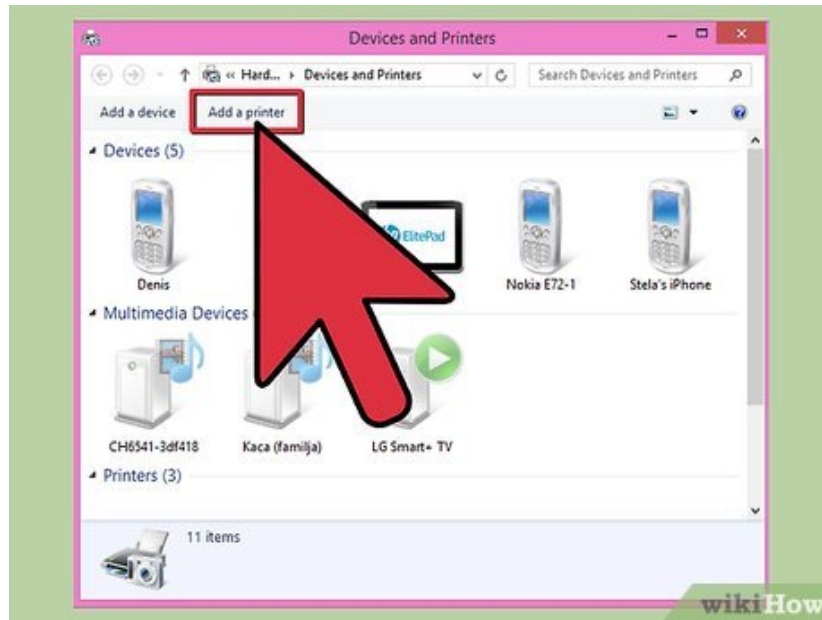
Devices and Printers

« Hard... › Devices and Printers

Search Devices and Printers

Add a device

Add a printer

Devices (5)

ElitePad

Denis

Nokia E72-1

Stela's iPhone

Multimedia Devices

CH6541-3df418

Kaca (familja)

LG Smart+ TV

Printers (3)

11 items

wikiHow